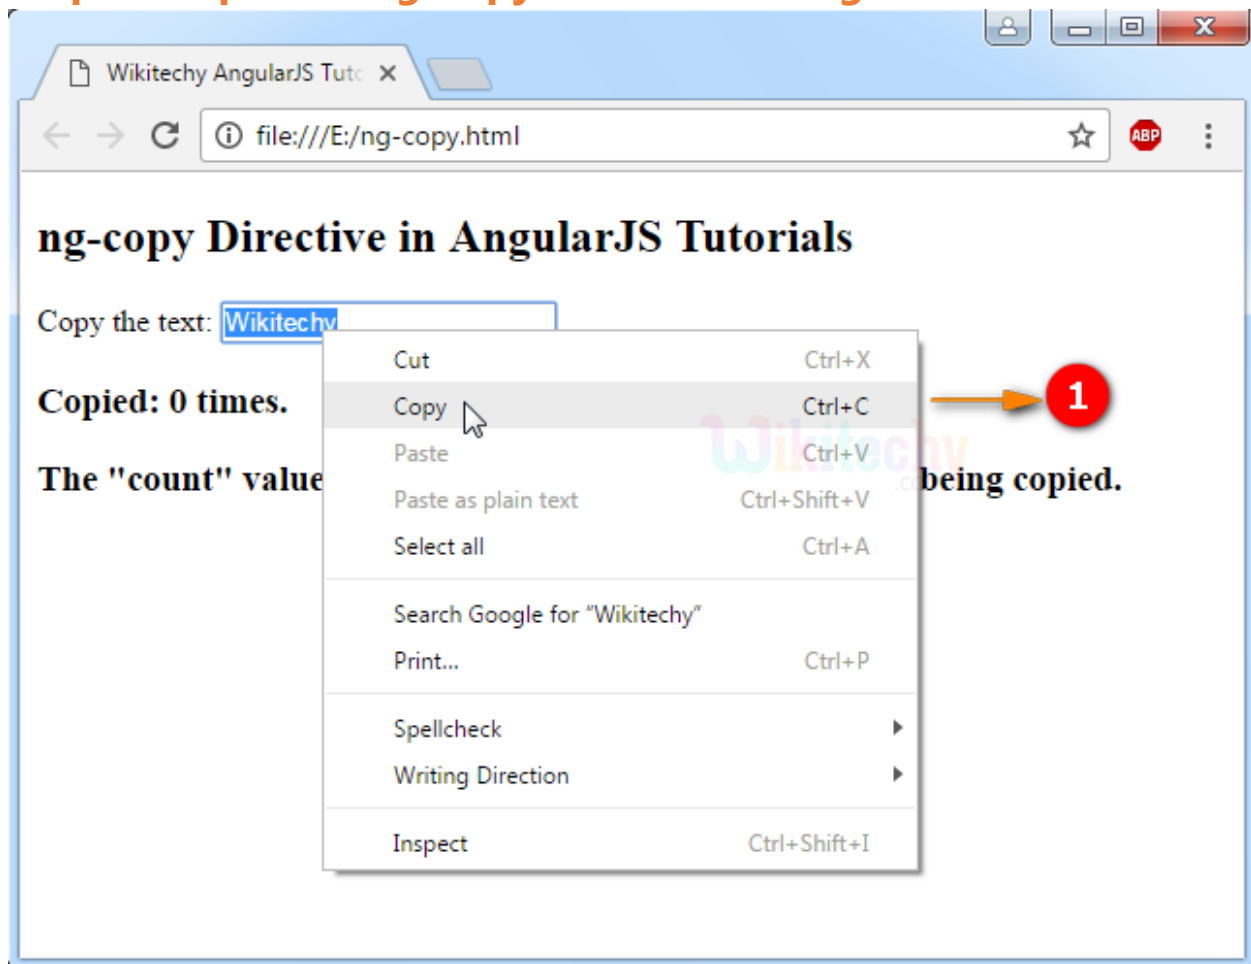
Wikitechy AngularJS Tuto ×

file:///E:/ng-copy.html

ABP

ng-copy Directive in AngularJS Tutorials

Copy the text: Wikitechy

Copied: 0 times.

The "count" value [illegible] being copied.

| | |
|---|---|
| Cut | Ctrl+X |
| Copy | Ctrl+C |
| Paste | Ctrl+V |
| Paste as plain text | Ctrl+Shift+V |
| Select all | Ctrl+A |
| Search Google for "Wikitechy" | |
| Print... | Ctrl+P |
| Spellcheck | |
| Writing Direction | |
| Inspect | Ctrl+Shift+I |

1

Wikitechy